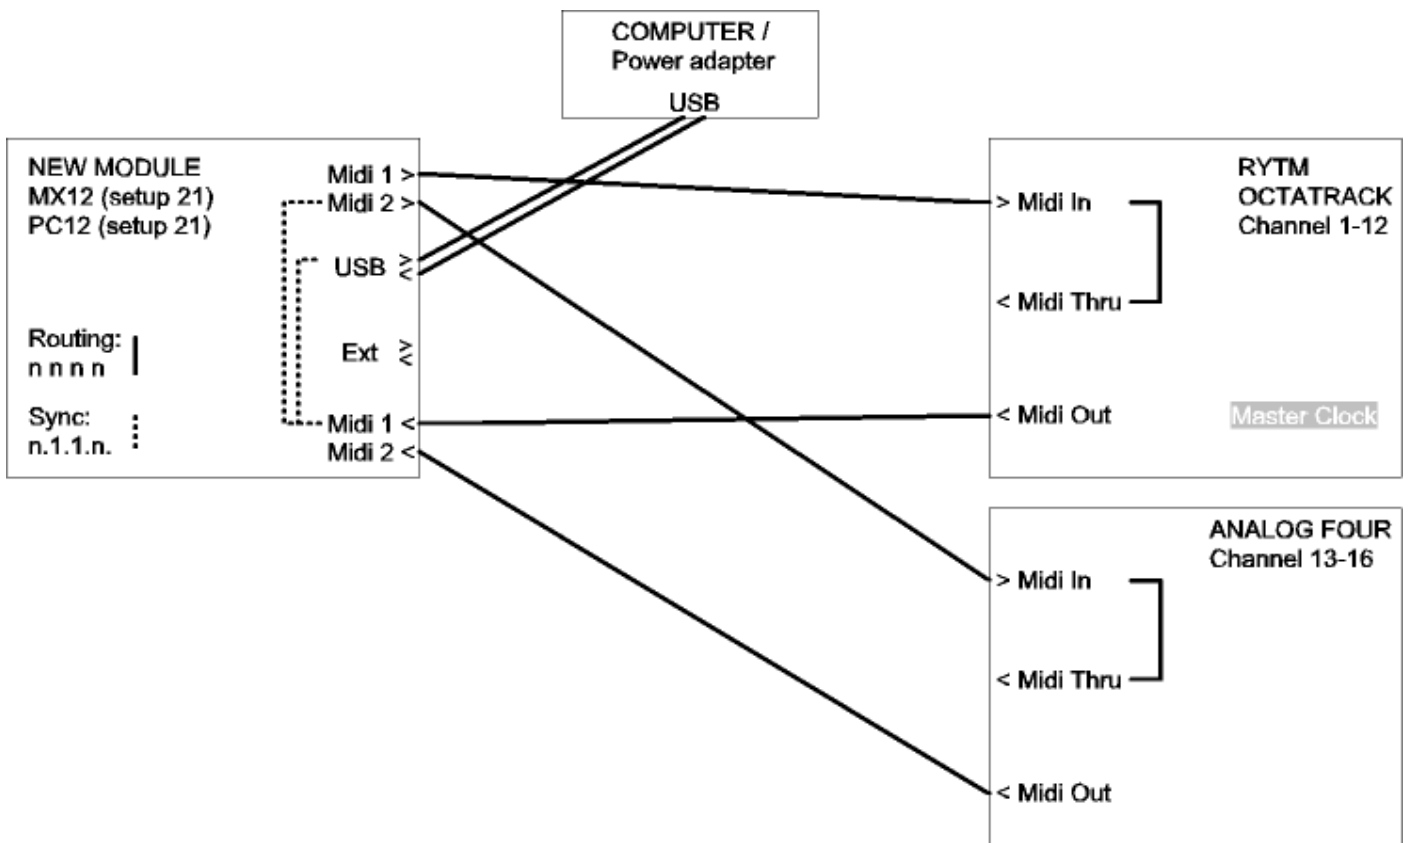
COMPUTER /
Power adapter
USB

NEW MODULE
MX12 (setup 21)
PC12 (setup 21)

Routing:
n n n n

Sync:
n.1.1.n.

Midi 1 >
Midi 2 >
USB ><
Ext ><
Midi 1 <
Midi 2 <

RYTM
OCTATRACK
Channel 1-12

> Midi In
< Midi Thru
< Midi Out
Master Clock

ANALOG FOUR
Channel 13-16

> Midi In
< Midi Thru
< Midi Out